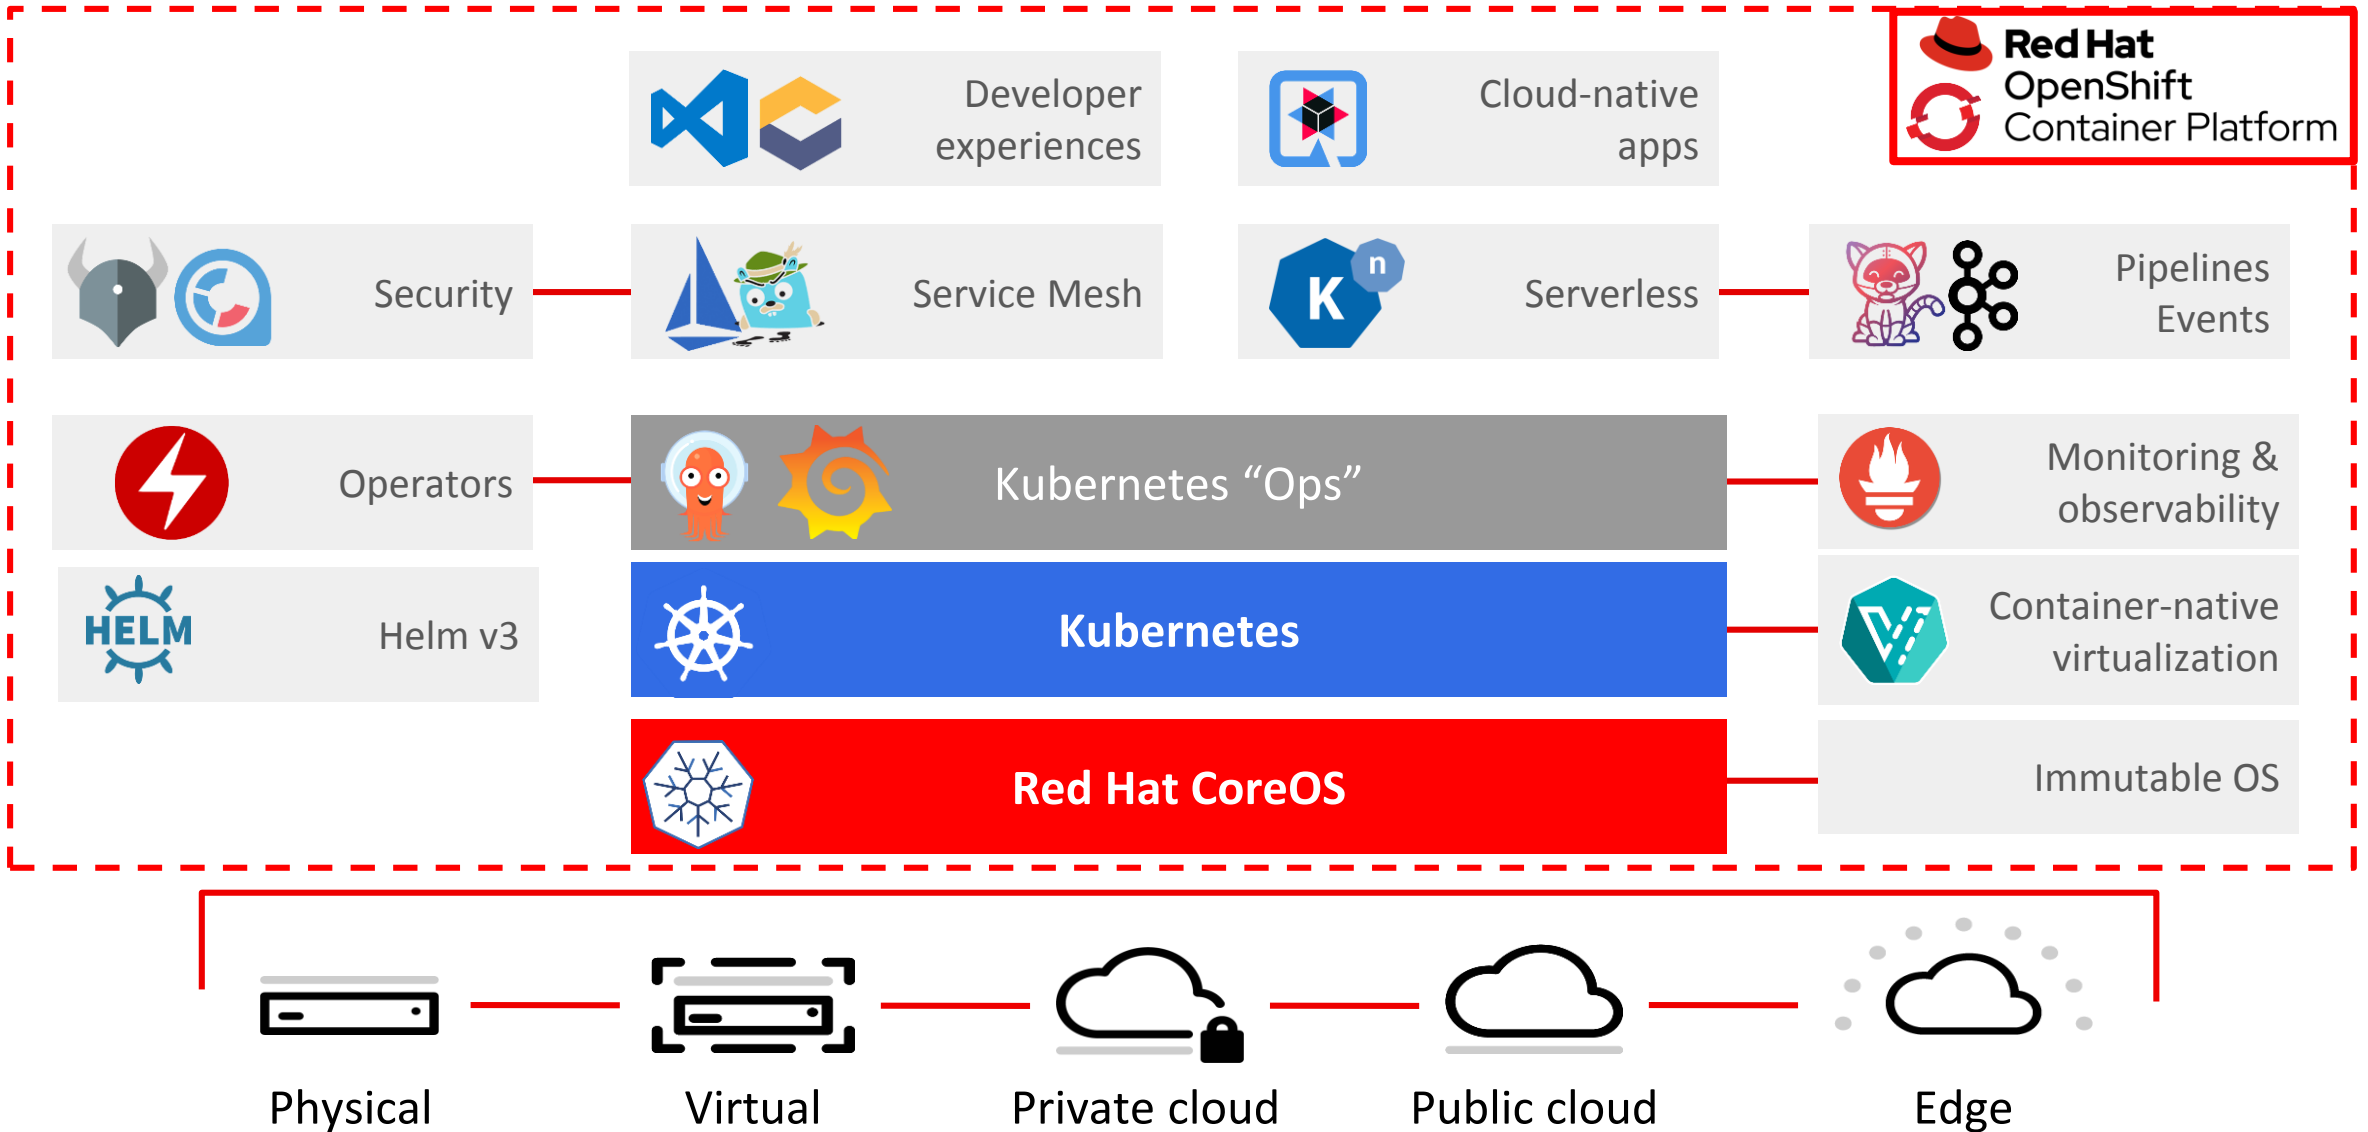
Red Hat
OpenShift
Container Platform

Developer experiences

Cloud-native apps

Security

Service Mesh

Serverless

Pipelines Events

Operators

Kubernetes “Ops”

Monitoring & observability

HELM

Helm v3

Kubernetes

Container-native virtualization

Red Hat CoreOS

Immutable OS

Physical

Virtual

Private cloud

Public cloud

Edge